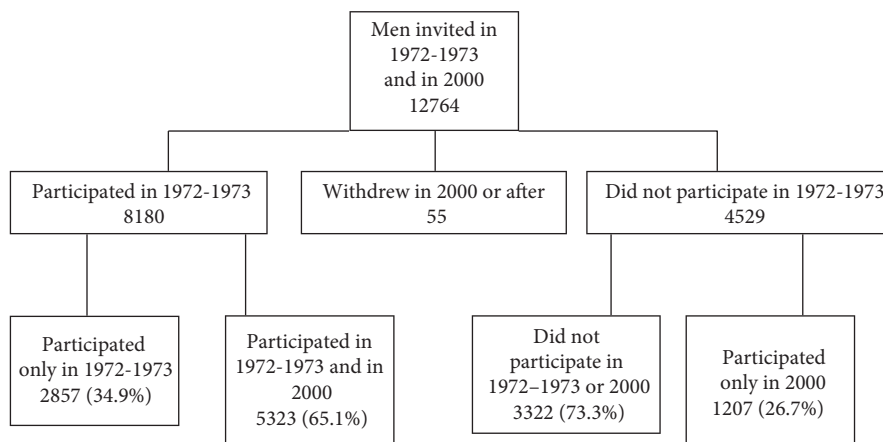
Men invited in 1972-1973 and in 2000
12764

Participated in 1972-1973
8180

Withdrew in 2000 or after
55

Did not participate in 1972-1973
4529

Participated only in 1972-1973
2857 (34.9%)

Participated in 1972-1973 and in 2000
5323 (65.1%)

Did not participate in 1972–1973 or 2000
3322 (73.3%)

Participated only in 2000
1207 (26.7%)